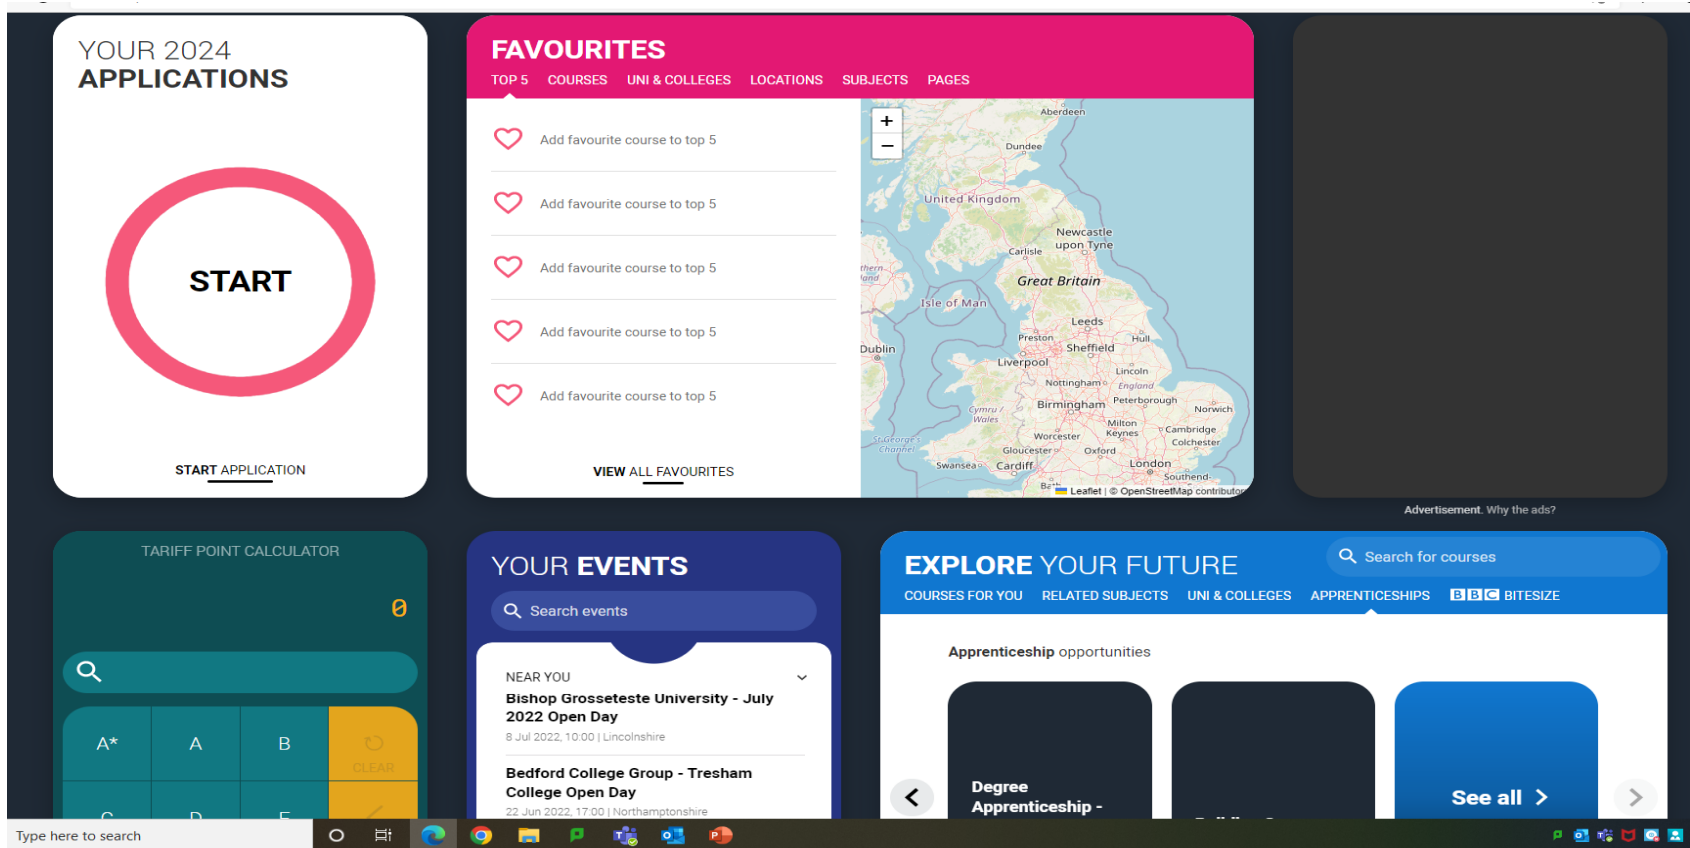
YOUR 2024
APPLICATIONS

START

START APPLICATION

FAVOURITES
TOP 5 COURSES UNI & COLLEGES LOCATIONS SUBJECTS PAGES

Add favourite course to top 5
Add favourite course to top 5
Add favourite course to top 5
Add favourite course to top 5
Add favourite course to top 5

VIEW ALL FAVOURITES

+
−
Aberdeen
Dundee
United Kingdom
Newcastle upon Tyne
Carlisle
Great Britain
Isle of Man
Leeds
Preston
Hull
Dublin
Sheffield
Liverpool
Lincoln
Nottingham
England
Birmingham
Peterborough
Norwich
Cymru / Wales
Milton Keynes
Cambridge
Worcester
Colchester
Gloucester
Oxford
Swansea
Cardiff
London
Southend-
Leaflet | © OpenStreetMap contributors

Advertisement. Why the ads?

TARIFF POINT CALCULATOR
0
A*
A
B
CLEAR

YOUR EVENTS
Search events
NEAR YOU
Bishop Grosseteste University - July 2022 Open Day
8 Jul 2022, 10:00 | Lincolnshire
Bedford College Group - Tresham College Open Day
22 Jun 2022, 17:00 | Northamptonshire

EXPLORE YOUR FUTURE
Search for courses
COURSES FOR YOU RELATED SUBJECTS UNI & COLLEGES APPRENTICESHIPS BBC BITESIZE
Apprenticeship opportunities
Degree Apprenticeship -
See all

Type here to search